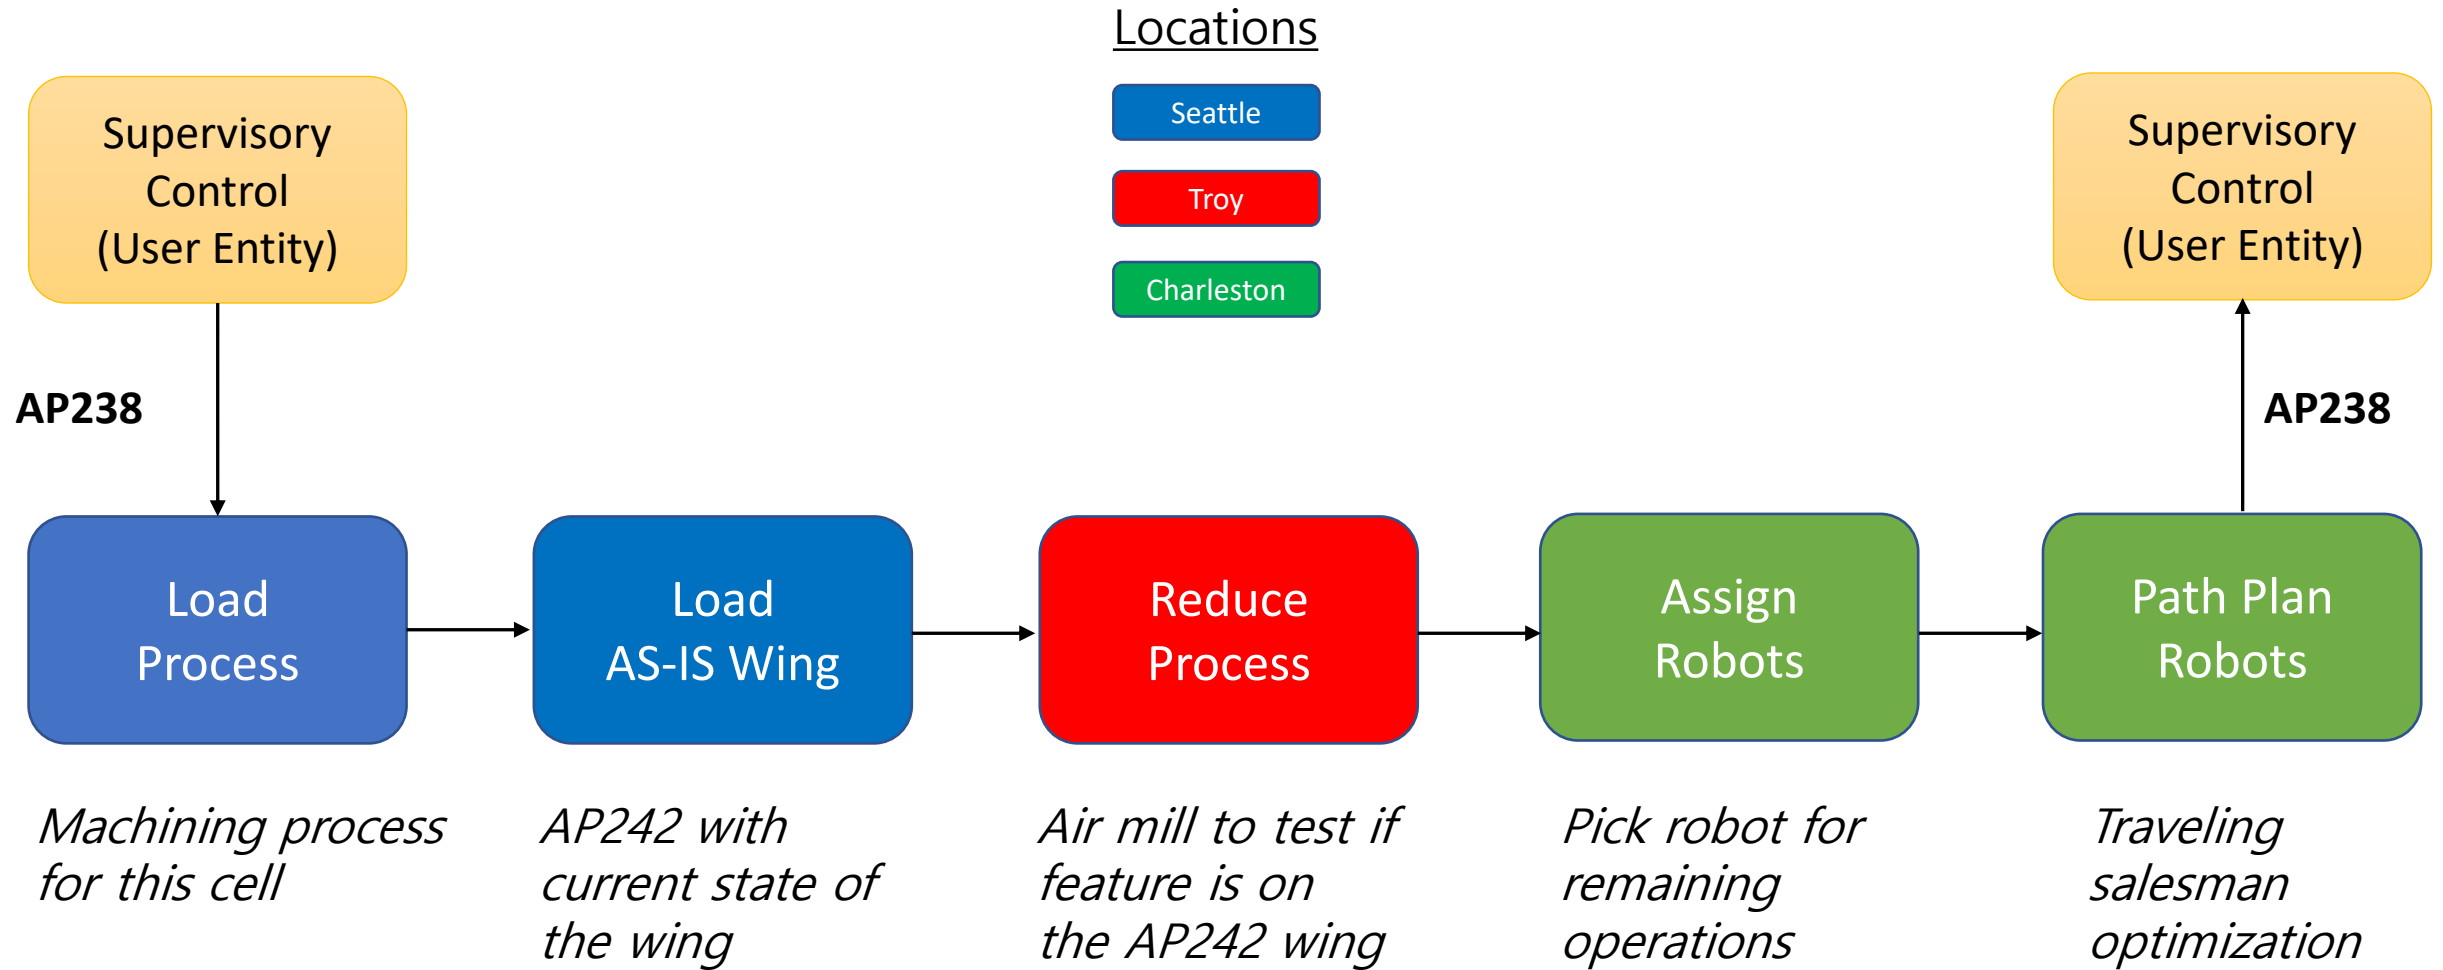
Supervisory Control (User Entity)

Locations

Seattle

Troy

Charleston

Supervisory Control (User Entity)

AP238

AP238

Load Process

Load AS-IS Wing

Reduce Process

Assign Robots

Path Plan Robots

*Machining process for this cell*

*AP242 with current state of the wing*

*Air mill to test if feature is on the AP242 wing*

*Pick robot for remaining operations*

*Traveling salesman optimization*